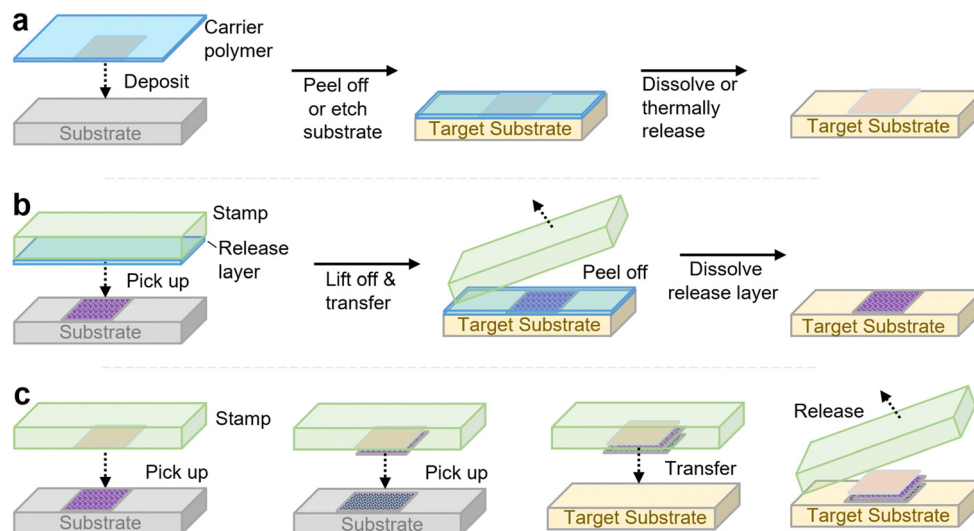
a
Carrier polymer
Deposit
Substrate
Peel off or etch substrate
Target Substrate
Dissolve or thermally release
Target Substrate

b
Stamp
Release layer
Pick up
Substrate
Lift off & transfer
Peel off
Target Substrate
Dissolve release layer
Target Substrate

c
Stamp
Pick up
Substrate
Pick up
Substrate
Transfer
Target Substrate
Release
Target Substrate